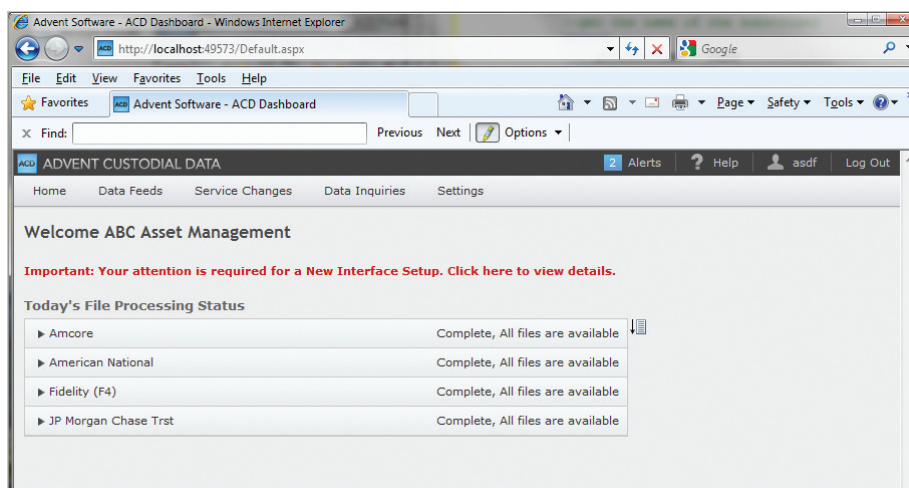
Advent Software - ACD Dashboard - Windows Internet Explorer

http://localhost:49573/Default.aspx

Google

File Edit View Favorites Tools Help

Favorites

ACD Advent Software - ACD Dashboard

Page ▾ Safety ▾ Tools ▾

X Find: Previous Next Options ▾

ACD ADVENT CUSTODIAL DATA

2 Alerts Help asdf Log Out

Home Data Feeds Service Changes Data Inquiries Settings

Welcome ABC Asset Management

Important: Your attention is required for a New Interface Setup. Click here to view details.

Today's File Processing Status

| | |
|---|---|
| ▸ Amcore | Complete, All files are available |
| ▸ American National | Complete, All files are available |
| ▸ Fidelity (F4) | Complete, All files are available |
| ▸ JP Morgan Chase Trst | Complete, All files are available |